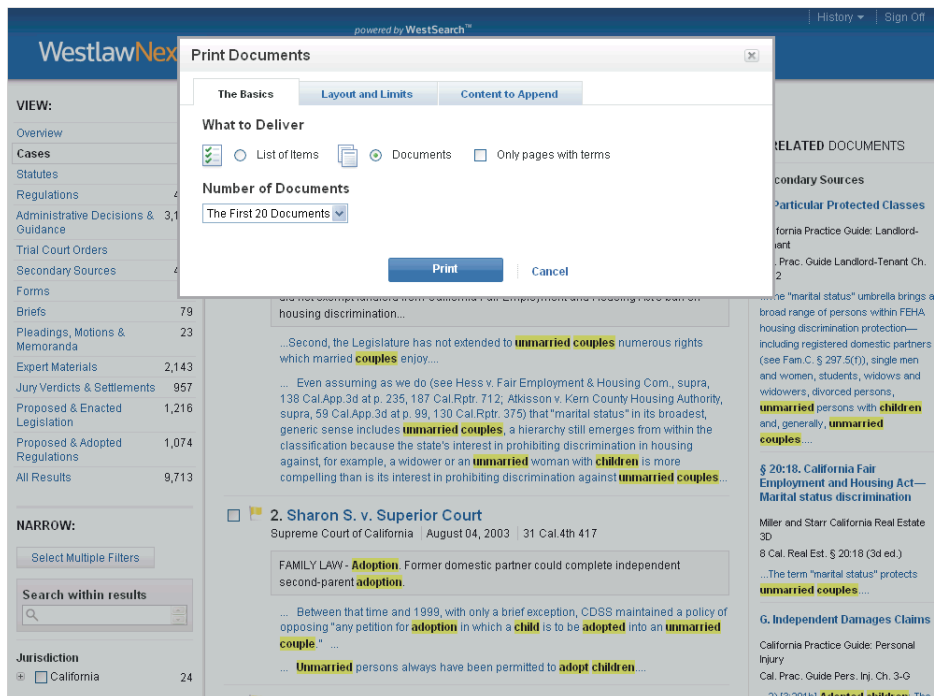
powered by WestSearch™

History ▾ | Sign Off

WestlawNex

Print Documents

The Basics | Layout and Limits | Content to Append

What to Deliver

List of Items   Documents   Only pages with terms

Number of Documents

The First 20 Documents

Print   Cancel

VIEW:

Overview
Cases
Statutes
Regulations 4
Administrative Decisions & Guidance 3,1
Trial Court Orders
Secondary Sources 4
Forms
Briefs 79
Pleadings, Motions & Memoranda 23
Expert Materials 2,143
Jury Verdicts & Settlements 957
Proposed & Enacted Legislation 1,216
Proposed & Adopted Regulations 1,074
All Results 9,713

NARROW:

Select Multiple Filters

Search within results

Jurisdiction

California 24

housing discrimination...

...Second, the Legislature has not extended to unmarried couples numerous rights which married couples enjoy....

... Even assuming as we do (see Hess v. Fair Employment & Housing Com., supra, 138 Cal.App.3d at p. 235, 187 Cal.Rptr. 712; Atkisson v. Kern County Housing Authority, supra, 59 Cal.App.3d at p. 99, 130 Cal.Rptr. 375) that "marital status" in its broadest, generic sense includes unmarried couples, a hierarchy still emerges from within the classification because the state's interest in prohibiting discrimination in housing against, for example, a widower or an unmarried woman with children is more compelling than is its interest in prohibiting discrimination against unmarried couples....

2. Sharon S. v. Superior Court

Supreme Court of California | August 04, 2003 | 31 Cal.4th 417

FAMILY LAW - Adoption. Former domestic partner could complete independent second-parent adoption.

... Between that time and 1999, with only a brief exception, CDSS maintained a policy of opposing "any petition for adoption in which a child is to be adopted into an unmarried couple." ...

... Unmarried persons always have been permitted to adopt children....

RELATED DOCUMENTS

condary Sources

Particular Protected Classes

lifornia Practice Guide: Landlord-
nant
l. Prac. Guide Landlord-Tenant Ch.
2

...he "marital status" umbrella brings a broad range of persons within FEHA housing discrimination protection—including registered domestic partners (see Fam.C. § 297.5(f)), single men and women, students, widows and widowers, divorced persons, unmarried persons with children and, generally, unmarried couples....

§ 20:18. California Fair Employment and Housing Act—Marital status discrimination

Miller and Starr California Real Estate 3D
8 Cal. Real Est. § 20:18 (3d ed.)

...The term "marital status" protects unmarried couples....

G. Independent Damages Claims

California Practice Guide: Personal Injury
Cal. Prac. Guide Pers. Inj. Ch. 3-G